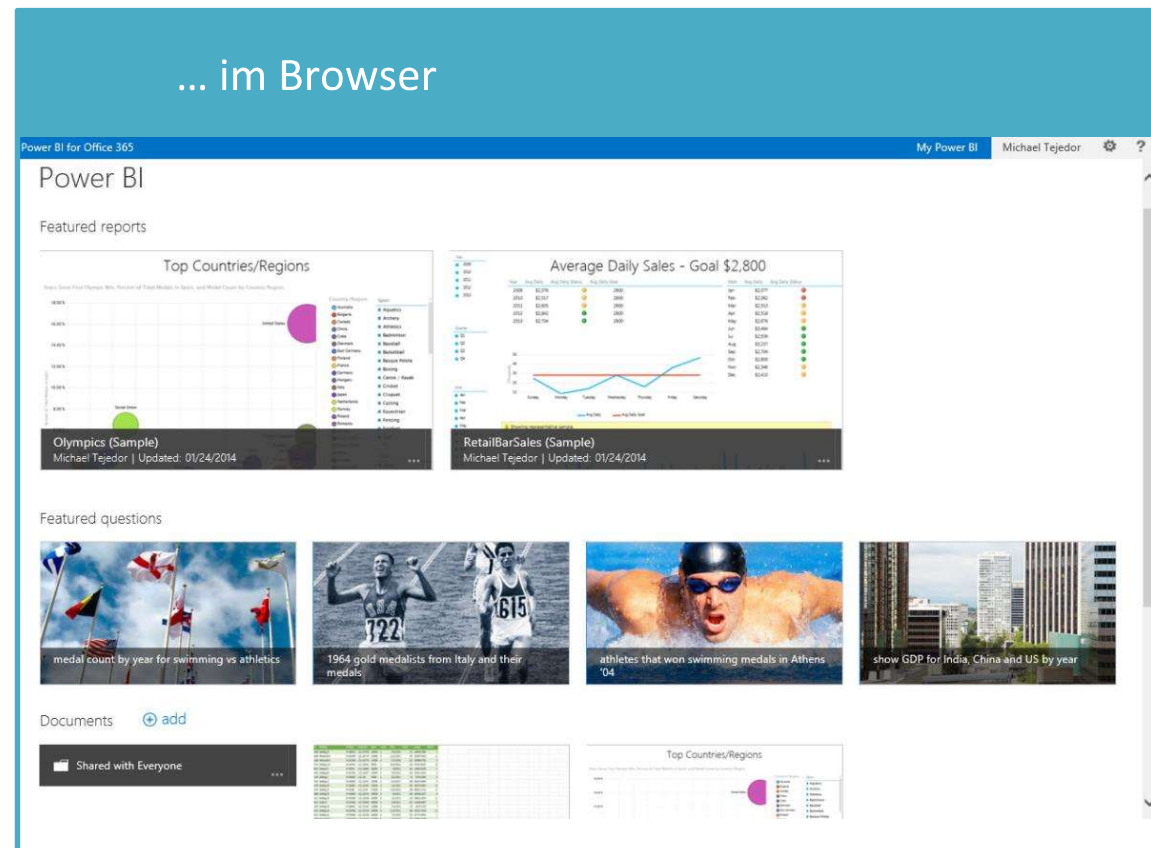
… im Browser

Power BI for Office 365

My Power BI

Michael Tejedor

?

Power BI

Featured reports

Top Countries/Regions

Olympics (Sample)

Michael Tejedor | Updated: 01/24/2014

...

Average Daily Sales - Goal $2,800

RetailBarSales (Sample)

Michael Tejedor | Updated: 01/24/2014

...

Featured questions

medal count by year for swimming vs athletics

1964 gold medalists from Italy and their medals

athletes that won swimming medals in Athens '04

show GDP for India, China and US by year

Documents

add

Shared with Everyone

...

Top Countries/Regions